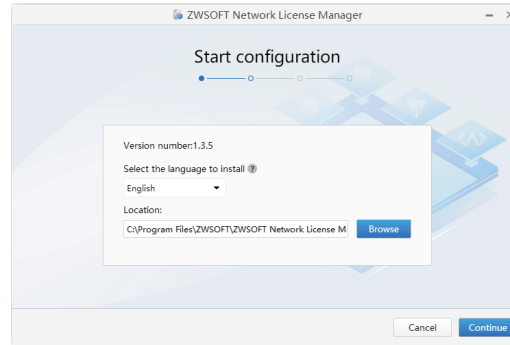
ZWSOFT Network License Manager

Start configuration

Version number:1.3.5

Select the language to install

English

Location:

C:\Program Files\ZWSOFT\ZWSOFT Network License M

Browse

Cancel

Continue